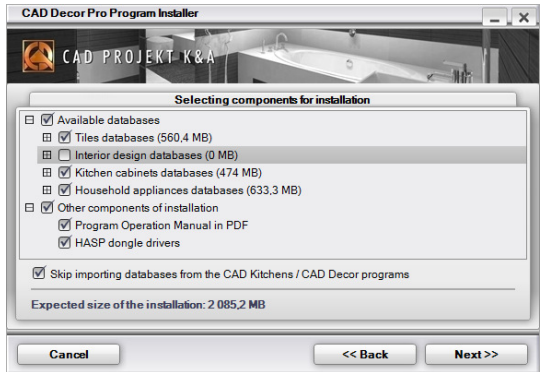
CAD Decor Pro Program Installer

CAD PROJEKT K&A

Selecting components for installation

Available databases
Tiles databases (560,4 MB)
Interior design databases (0 MB)
Kitchen cabinets databases (474 MB)
Household appliances databases (633,3 MB)
Other components of installation
Program Operation Manual in PDF
HASP dongle drivers

Skip importing databases from the CAD Kitchens / CAD Decor programs

Expected size of the installation: 2 085,2 MB

Cancel
<< Back
Next >>